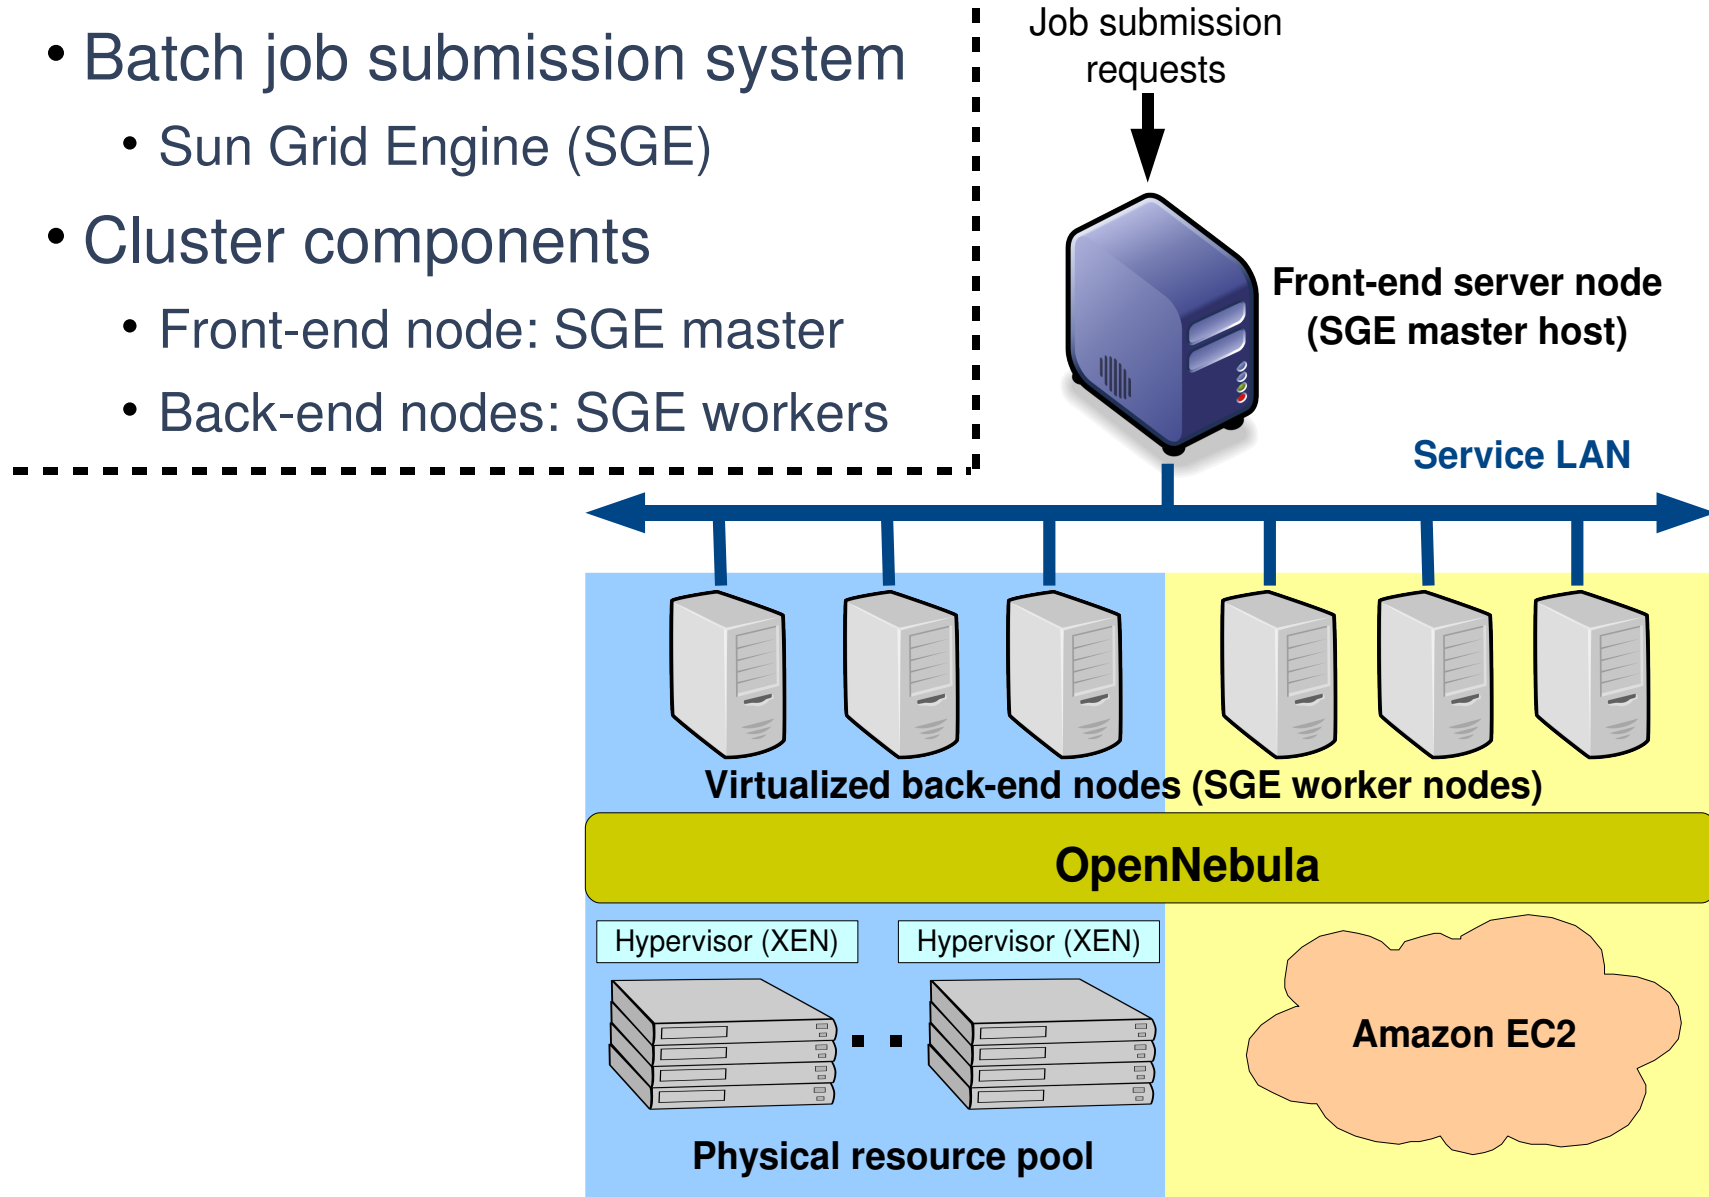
• Batch job submission system
• Sun Grid Engine (SGE)
• Cluster components
• Front-end node: SGE master
• Back-end nodes: SGE workers

Job submission requests

Front-end server node (SGE master host)

Service LAN

Virtualized back-end nodes (SGE worker nodes)

OpenNebula

Hypervisor (XEN)

Hypervisor (XEN)

Amazon EC2

Physical resource pool